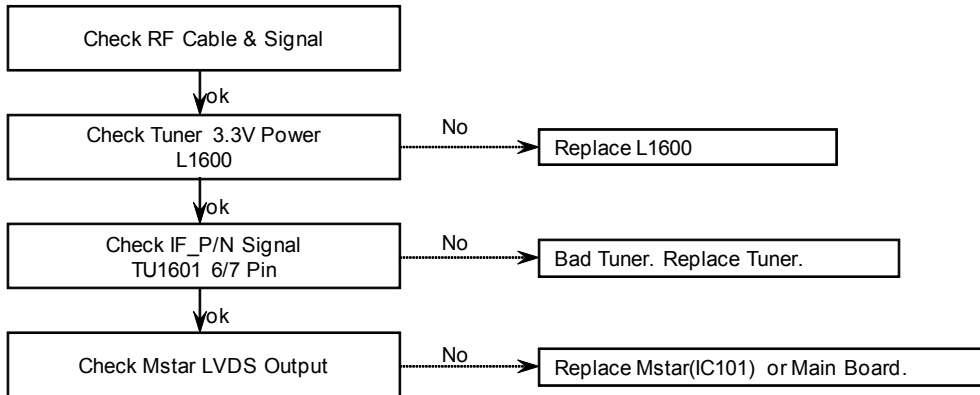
Check RF Cable & Signal

ok

Check Tuner 3.3V Power
L1600

No

Replace L1600

ok

Check IF_P/N Signal
TU1601 6/7 Pin

No

Bad Tuner. Replace Tuner.

ok

Check Mstar LVDS Output

No

Replace Mstar(IC101) or Main Board.